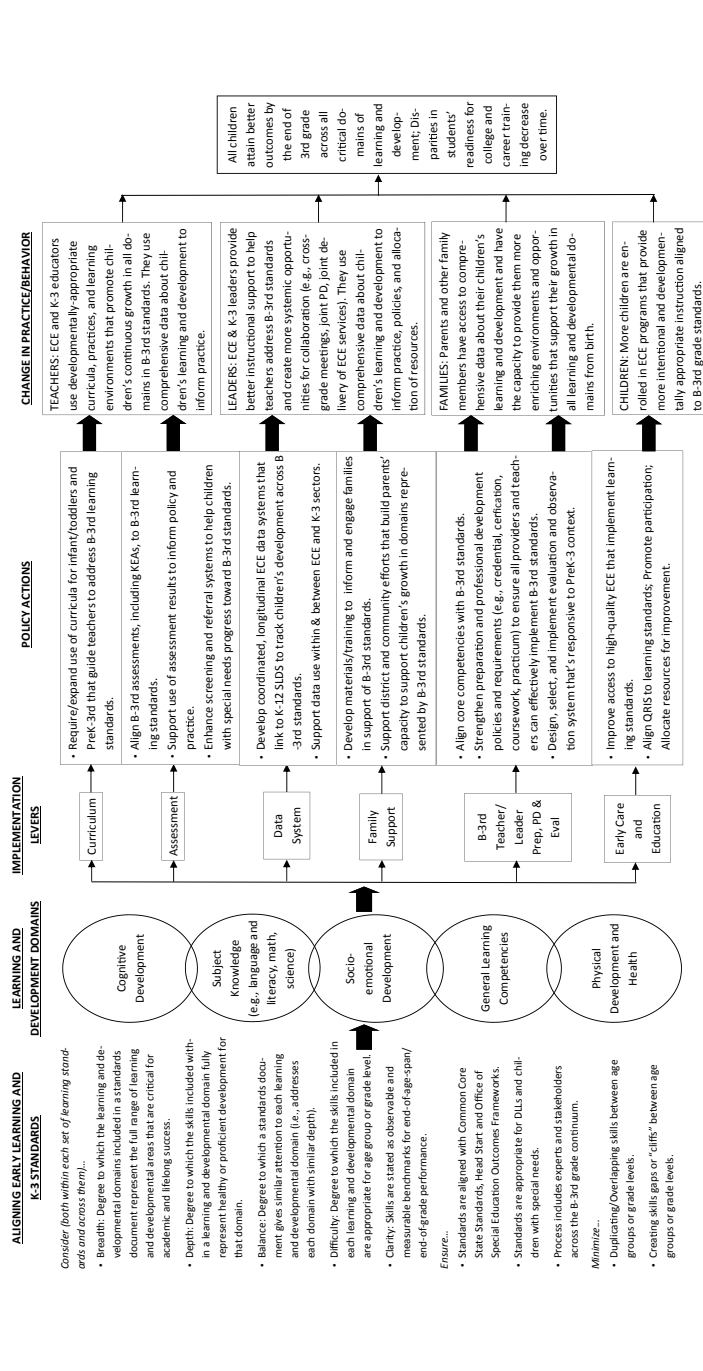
ALIGNING EARLY LEARNING AND K-3 STANDARDS

Consider (both within each set of learning standards and across them)...

• Breadth: Degree to which the learning and developmental domains included in a standards document represent the full range of learning and developmental areas that are critical for academic and lifelong success.

• Depth: Degree to which the skills included within a learning and developmental domain fully represent healthy or proficient development for that domain.

• Balance: Degree to which a standards document gives similar attention to each learning and developmental domain (i.e., addresses each domain with similar depth).

• Difficulty: Degree to which the skills included in each learning and developmental domain are appropriate for age group or grade level.

• Clarity: Skills are stated as observable and measurable benchmarks for end-of-age-span/end-of-grade performance.

Ensure...

• Standards are aligned with Common Core State Standards, Head Start and Office of Special Education Outcomes Frameworks.

• Standards are appropriate for DLLs and children with special needs.

• Process includes experts and stakeholders across the B-3rd grade continuum.

Minimize...

• Duplicating/Overlapping skills between age groups or grade levels.

• Creating skills gaps or "cliffs" between age groups or grade levels.

LEARNING AND DEVELOPMENT DOMAINS

Cognitive Development

Subject Knowledge (e.g., language and literacy, math, science)

Socio-emotional Development

General Learning Competencies

Physical Development and Health

IMPLEMENTATION LEVERS

Curriculum

Assessment

Data System

Family Support

B-3rd Teacher/ Leader Prep, PD & Eval

Early Care and Education

POLICY ACTIONS

• Require/expand use of curricula for infant/toddlers and PreK-3rd that guide teachers to address B-3rd learning standards.

• Align B-3rd assessments, including KEAs, to B-3rd learning standards.
• Support use of assessment results to inform policy and practice.
• Enhance screening and referral systems to help children with special needs progress toward B-3rd standards.

• Develop coordinated, longitudinal ECE data systems that link to K-12 SLDS to track children's development across B-3rd standards.
• Support data use within & between ECE and K-3 sectors.

• Develop materials/training to inform and engage families in support of B-3rd standards.
• Support district and community efforts that build parents' capacity to support children's growth in domains represented by B-3rd standards.

• Align core competencies with B-3rd standards.
• Strengthen preparation and professional development policies and requirements (e.g., credential, cerfication, coursework, practicum) to ensure all providers and teachers can effectively implement B-3rd standards.
• Design, select, and implement evaluation and observation system that's responsive to PreK-3 context.

• Improve access to high-quality ECE that implement learning standards.
• Align QRIS to learning standards; Promote participation; Allocate resources for improvement.

CHANGE IN PRACTICE/BEHAVIOR

TEACHERS: ECE and K-3 educators use developmentally-appropriate curricula, practices, and learning environments that promote children's continuous growth in all domains in B-3rd standards. They use comprehensive data about children's learning and development to inform practice.

LEADERS: ECE & K-3 leaders provide better instructional support to help teachers address B-3rd standards and create more systemic opportunities for collaboration (e.g., cross-grade meetings, joint PD, joint delivery of ECE services). They use comprehensive data about children's learning and development to inform practice, policies, and allocation of resources.

FAMILIES: Parents and other family members have access to comprehensive data about their children's learning and development and have the capacity to provide them more enriching environments and opportunities that support their growth in all learning and developmental domains from birth.

CHILDREN: More children are enrolled in ECE programs that provide more intentional and developmentally appropriate instruction aligned to B-3rd grade standards.

All children attain better outcomes by the end of 3rd grade across all critical domains of learning and development; Disparities in students' readiness for college and career training decrease over time.